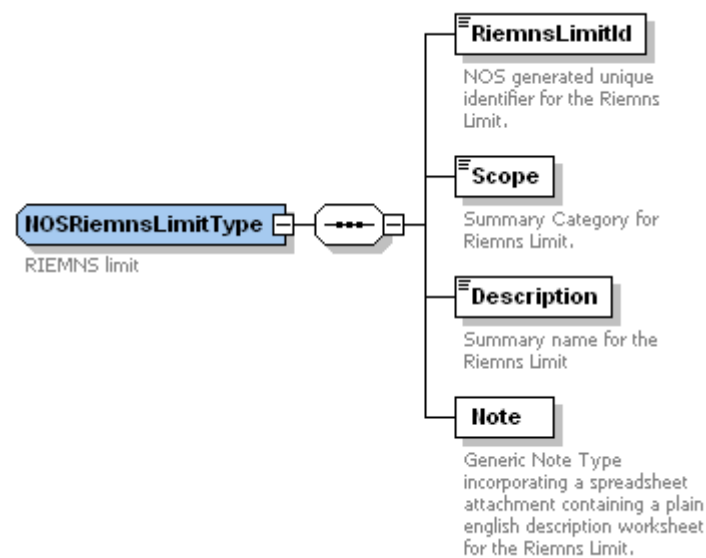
NOSRiemnsLimitType

RIEMNS limit

RiemnsLimitId

NOS generated unique identifier for the Riemns Limit.

Scope

Summary Category for Riemns Limit.

Description

Summary name for the Riemns Limit

Note

Generic Note Type incorporating a spreadsheet attachment containing a plain english description worksheet for the Riemns Limit.